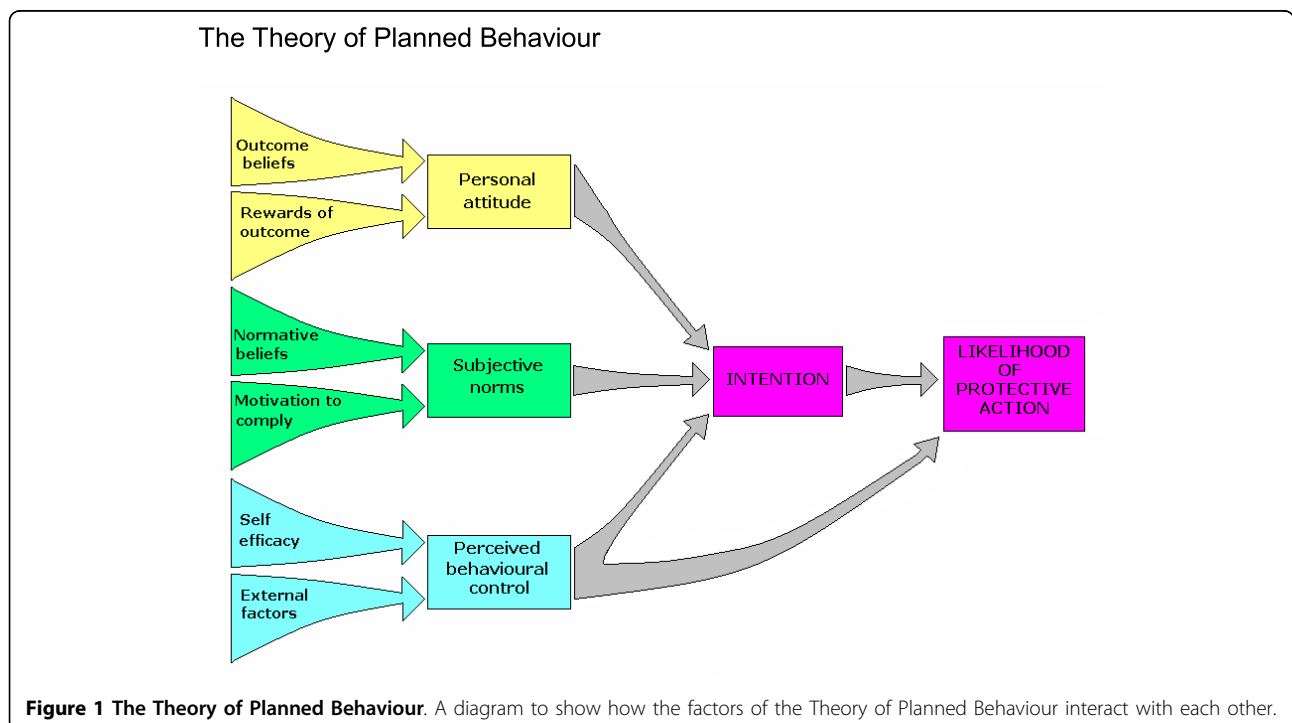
The Theory of Planned Behaviour

Outcome beliefs

Rewards of outcome

Personal attitude

Normative beliefs

Motivation to comply

Subjective norms

INTENTION

LIKELIHOOD OF PROTECTIVE ACTION

Self efficacy

External factors

Perceived behavioural control

**Figure 1 The Theory of Planned Behaviour**. A diagram to show how the factors of the Theory of Planned Behaviour interact with each other.